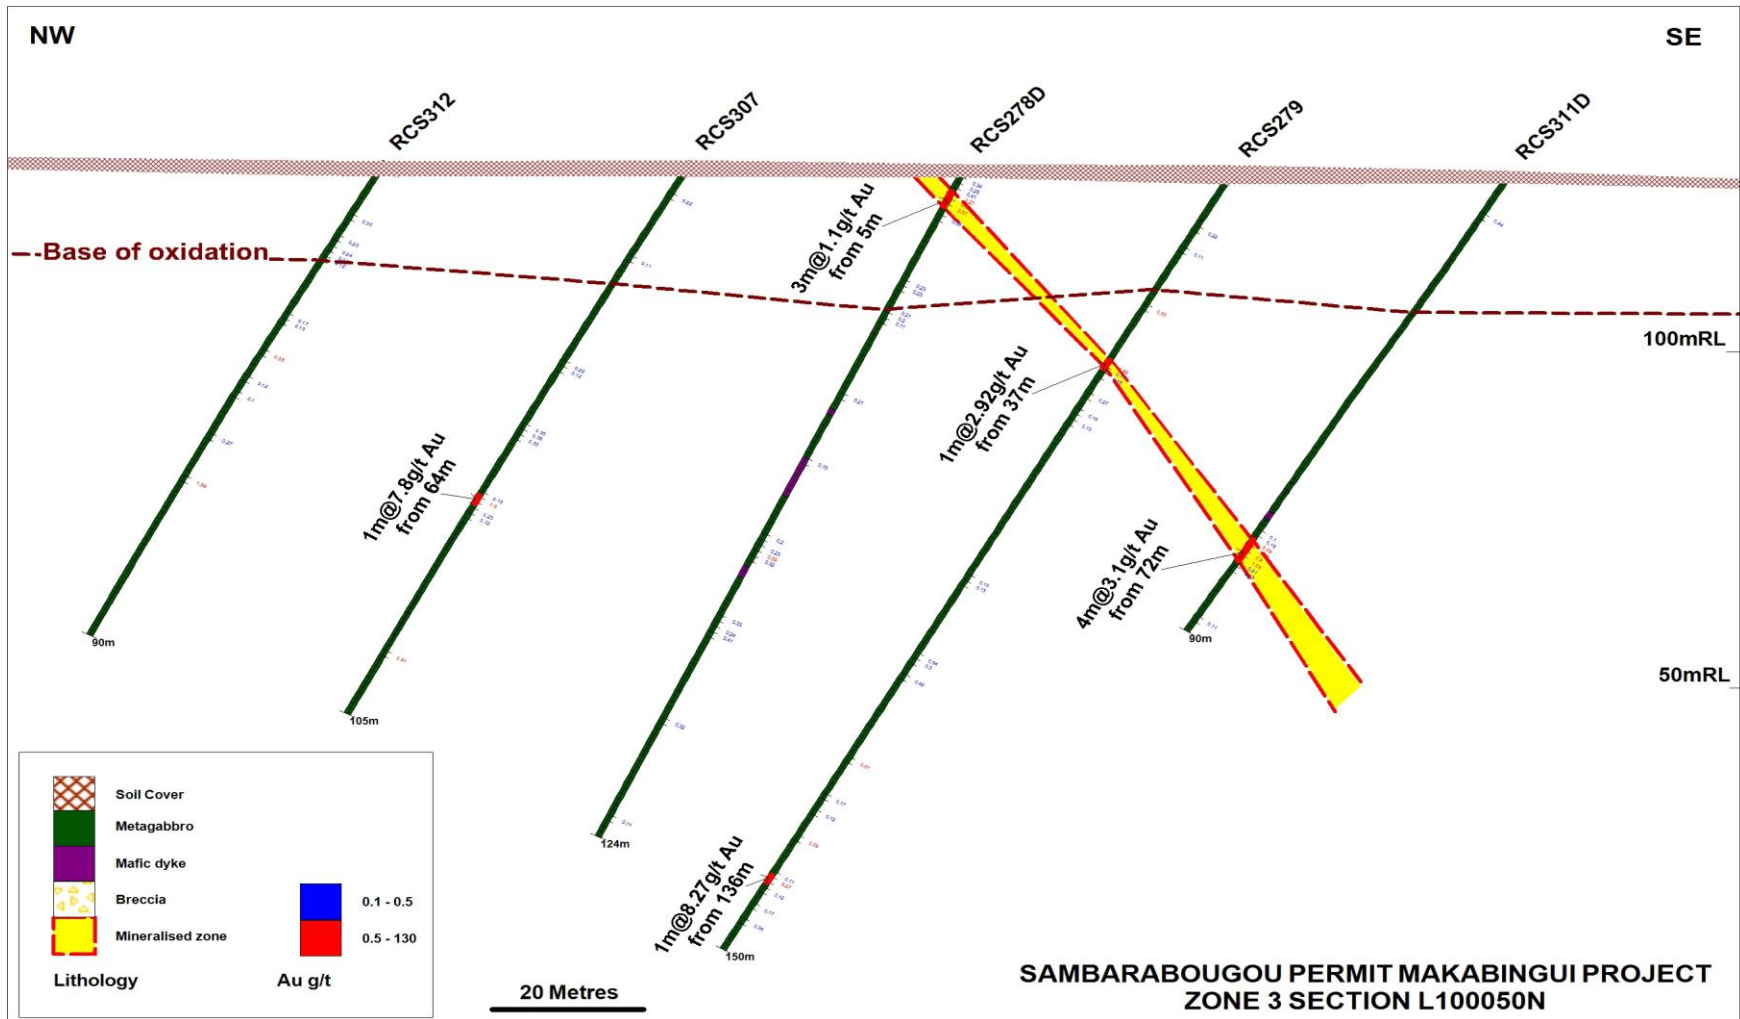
NW

SE

RCS312

RCS307

RCS278D

RCS279

RCS311D

Base of oxidation

3m@1.1g/t Au from 5m

100mRL

1m@2.92g/t Au from 37m

1m@7.8g/t Au from 64m

4m@3.1g/t Au from 72m

90m

90m

105m

50mRL

124m

1m@8.27g/t Au from 136m

150m

Soil Cover

Metagabbro

Mafic dyke

Breccia

Mineralised zone

0.1 - 0.5

0.5 - 130

Lithology

Au g/t

20 Metres

SAMBARABOUGOU PERMIT MAKABINGUI PROJECT
ZONE 3 SECTION L100050N